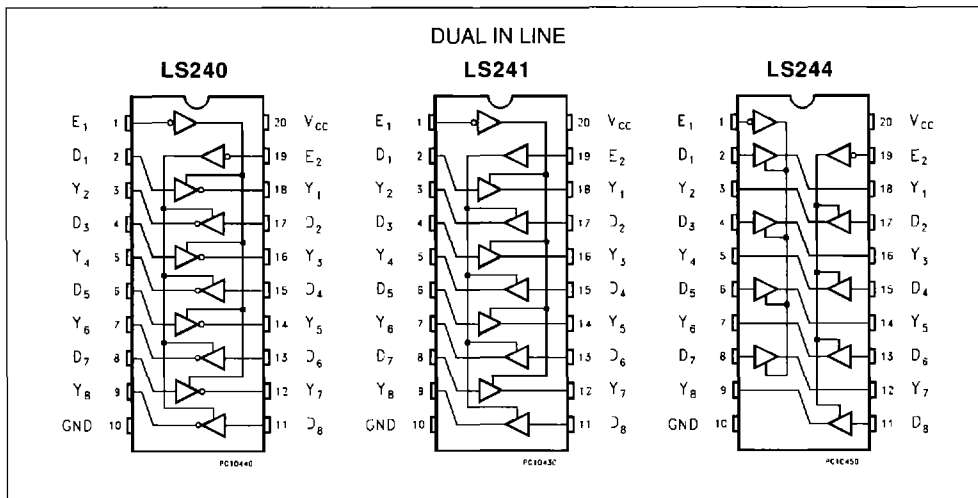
DUAL IN LINE

LS240

$E_1$ 1
$D_1$ 2
$Y_2$ 3
$D_3$ 4
$Y_4$ 5
$D_5$ 6
$Y_6$ 7
$D_7$ 8
$Y_8$ 9
GND 10

20 $V_{CC}$
19 $E_2$
18 $Y_1$
17 $D_2$
16 $Y_3$
15 $D_4$
14 $Y_5$
13 $D_6$
12 $Y_7$
11 $D_8$

PC10440

LS241

$E_1$ 1
$D_1$ 2
$Y_2$ 3
$D_3$ 4
$Y_4$ 5
$D_5$ 6
$Y_6$ 7
$D_7$ 8
$Y_8$ 9
GND 10

20 $V_{CC}$
19 $E_2$
18 $Y_1$
17 $D_2$
16 $Y_3$
15 $D_4$
14 $Y_5$
13 $D_6$
12 $Y_7$
11 $D_8$

PC10430

LS244

$E_1$ 1
$D_1$ 2
$Y_2$ 3
$D_3$ 4
$Y_4$ 5
$D_5$ 6
$Y_6$ 7
$D_7$ 8
$Y_8$ 9
GND 10

20 $V_{CC}$
19 $E_2$
18 $Y_1$
17 $D_2$
16 $Y_3$
15 $D_4$
14 $Y_5$
13 $D_6$
12 $Y_7$
11 $D_8$

PC10450